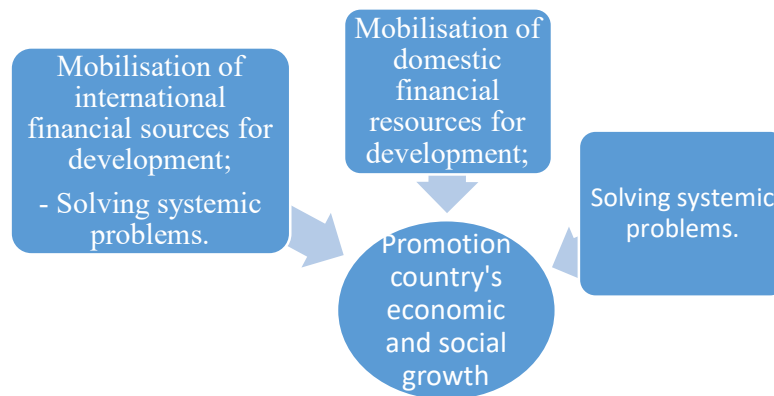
Mobilisation of international financial sources for development;

- Solving systemic problems.

Mobilisation of domestic financial resources for development;

Solving systemic problems.

Promotion country's economic and social growth